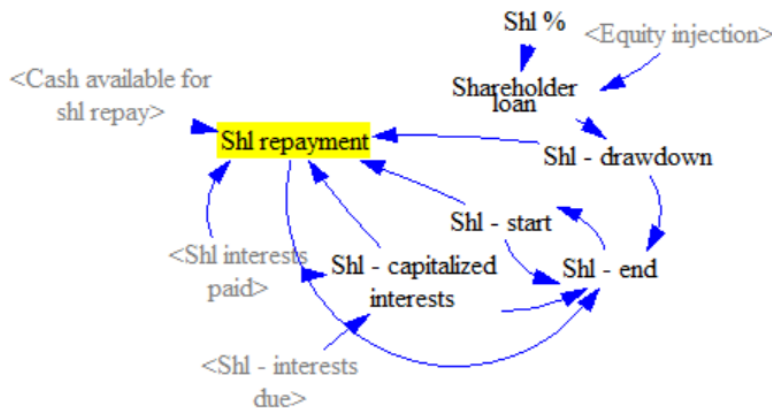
Shl %

<Equity injection>

<Cash available for shl repay>

Shareholder loan

Shl repayment

Shl - drawdown

Shl - start

<Shl interests paid>

Shl - capitalized interests

Shl - end

<Shl - interests due>